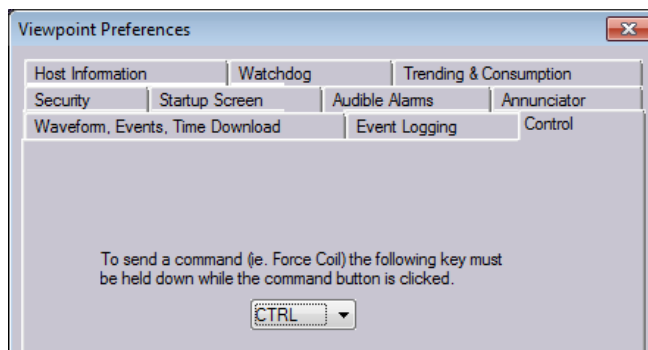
Viewpoint Preferences

Host Information | Watchdog | Trending & Consumption
Security | Startup Screen | Audible Alarms | Annunciator
Waveform, Events, Time Download | Event Logging | Control

To send a command (ie. Force Coil) the following key must be held down while the command button is clicked.

CTRL